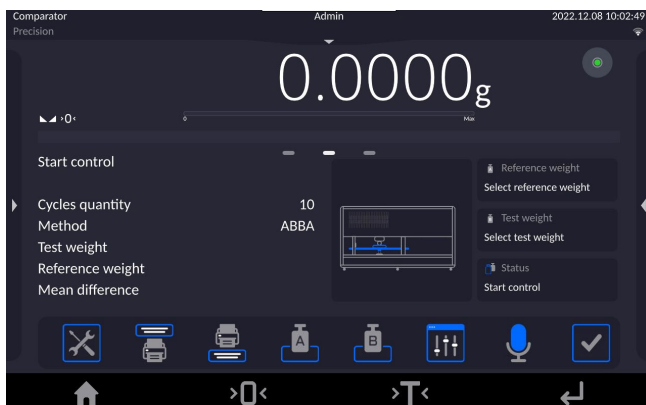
Comparator
Precision
Admin
2022.12.08 10:02:49

0.0000g

>0<
0
Max

Start control

Cycles quantity 10
Method ABBA
Test weight
Reference weight
Mean difference

Reference weight
Select reference weight

Test weight
Select test weight

Status
Start control

A
B

>0<
>T<